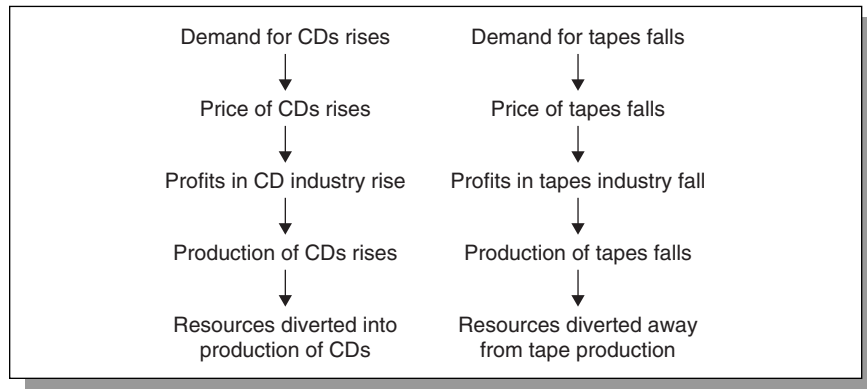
Demand for CDs rises

Price of CDs rises

Profits in CD industry rise

Production of CDs rises

Resources diverted into production of CDs

Demand for tapes falls

Price of tapes falls

Profits in tapes industry fall

Production of tapes falls

Resources diverted away from tape production